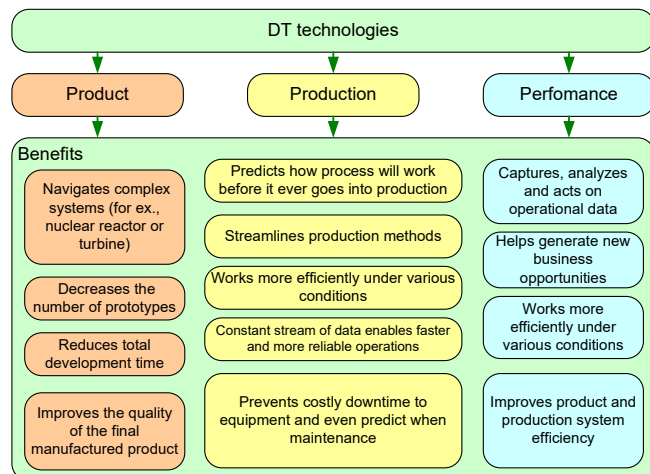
DT technologies

Product

Production

Perfomance

Benefits

Navigates complex systems (for ex., nuclear reactor or turbine)

Decreases the number of prototypes

Reduces total development time

Improves the quality of the final manufactured product

Predicts how process will work before it ever goes into production

Streamlines production methods

Works more efficiently under various conditions

Constant stream of data enables faster and more reliable operations

Prevents costly downtime to equipment and even predict when maintenance

Captures, analyzes and acts on operational data

Helps generate new business opportunities

Works more efficiently under various conditions

Improves product and production system efficiency